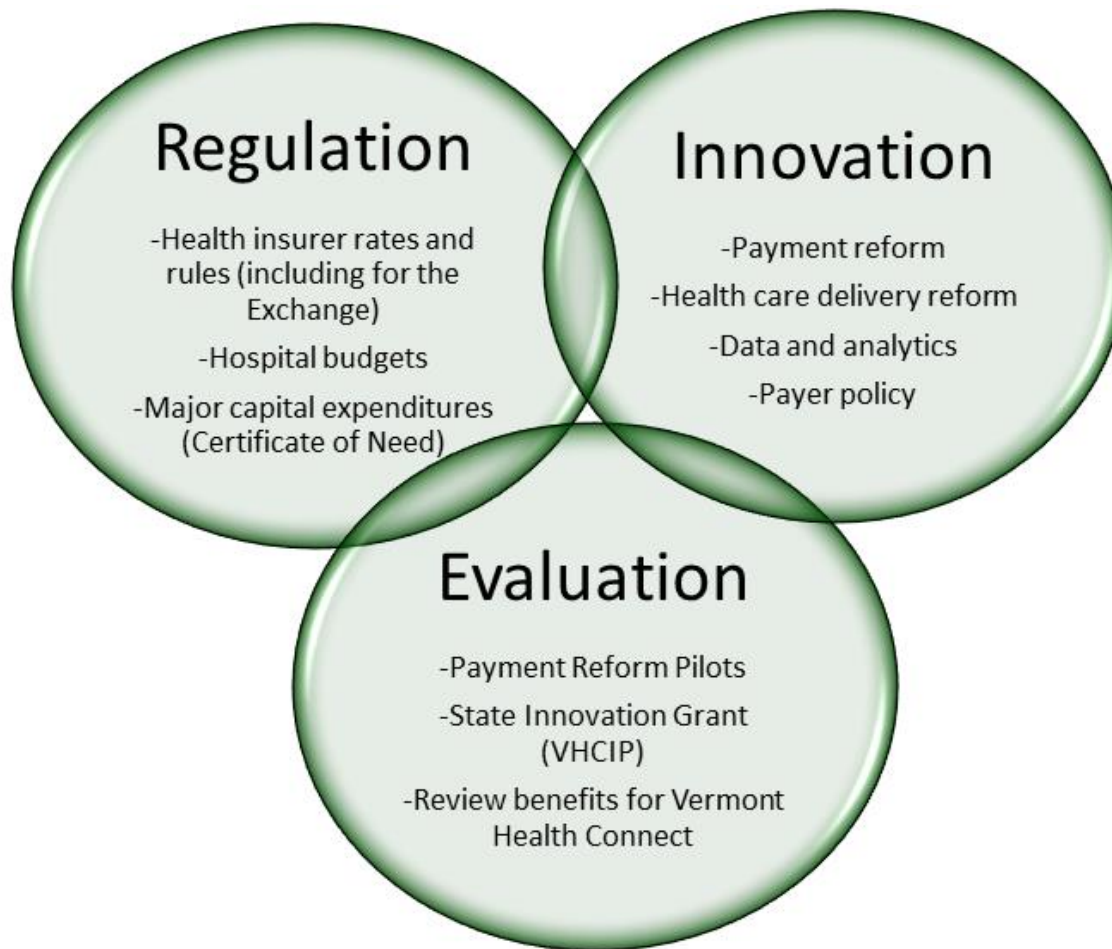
Regulation

-Health insurer rates and rules (including for the Exchange)

-Hospital budgets

-Major capital expenditures (Certificate of Need)

Innovation

-Payment reform

-Health care delivery reform

-Data and analytics

-Payer policy

Evaluation

-Payment Reform Pilots

-State Innovation Grant (VHCIP)

-Review benefits for Vermont Health Connect